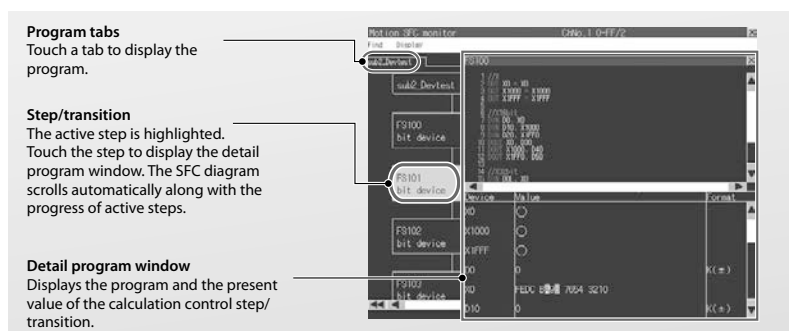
**Program tabs**
Touch a tab to display the program.

**Step/transition**
The active step is highlighted. Touch the step to display the detail program window. The SFC diagram scrolls automatically along with the progress of active steps.

**Detail program window**
Displays the program and the present value of the calculation control step/ transition.

Motion SFC monitor
ChNo. 1 0-FF/2
Find Display
sub2_Devtest
sub2_Devtest
FS100
bit device
FS101
bit device
FS102
bit device
FS103
bit device
FS100
1 //X
2 SET X0 = X0
3 SET X1000 = X1000
4 SET X1FFF = X1FFF
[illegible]

| Device | Value | Format |
|---|---|---|
| X0 | ○ | |
| X1000 | ○ | |
| X1FFF | ○ | |
| D0 | 0 | K(±) |
| X0 | FEDC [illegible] 7654 3210 | |
| D10 | 0 | K(±) |